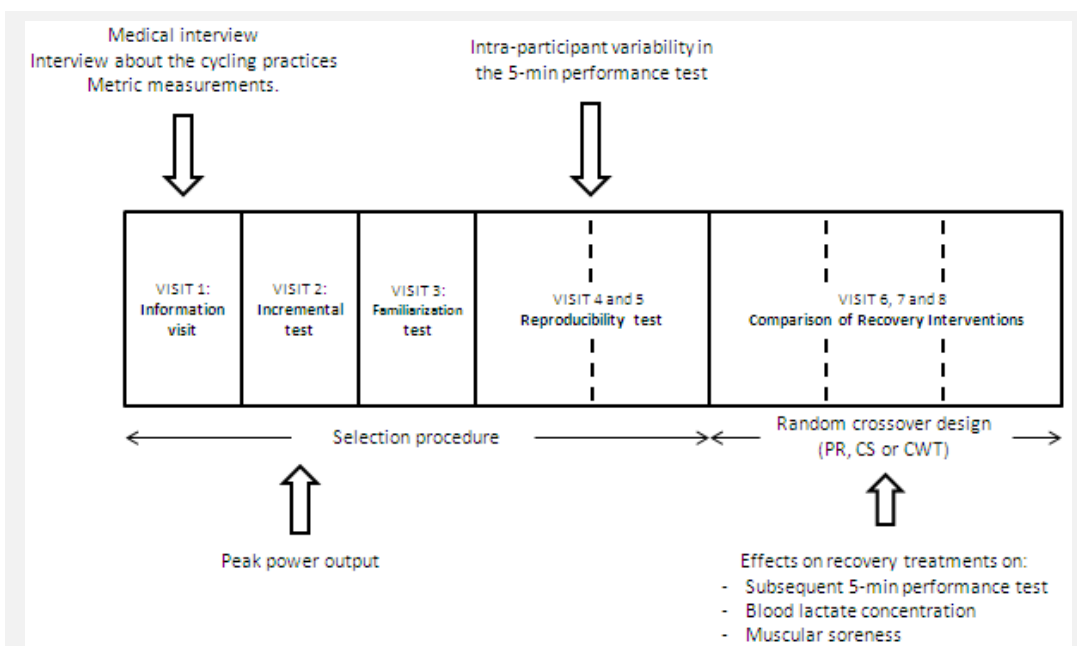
Medical interview
Interview about the cycling practices
Metric measurements.

Intra-participant variability in the 5-min performance test

VISIT 1: Information visit

VISIT 2: Incremental test

VISIT 3: Familiarization test

VISIT 4 and 5 Reproducibility test

VISIT 6, 7 and 8 Comparison of Recovery Interventions

Selection procedure

Random crossover design (PR, CS or CWT)

Peak power output

Effects on recovery treatments on:
- Subsequent 5-min performance test
- Blood lactate concentration
- Muscular soreness